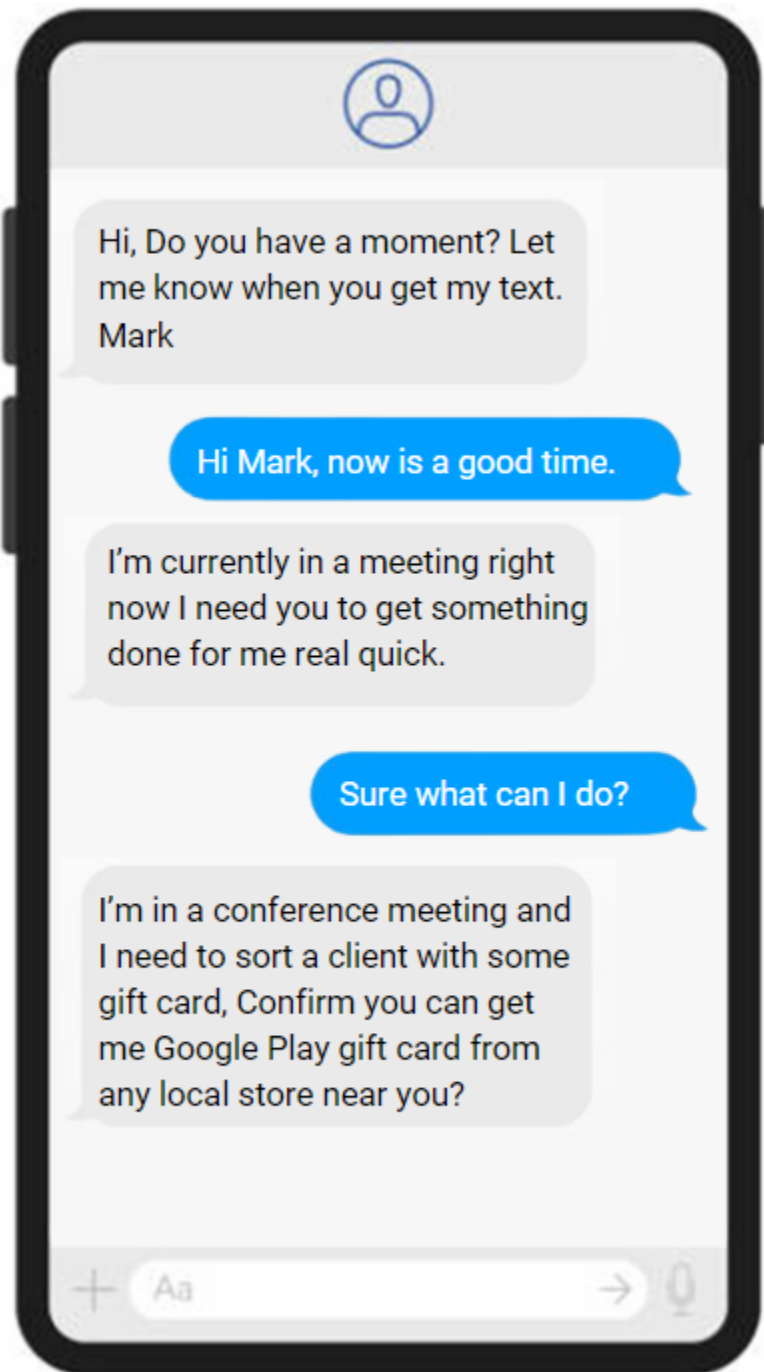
Hi, Do you have a moment? Let me know when you get my text. Mark

Hi Mark, now is a good time.

I'm currently in a meeting right now I need you to get something done for me real quick.

Sure what can I do?

I'm in a conference meeting and I need to sort a client with some gift card, Confirm you can get me Google Play gift card from any local store near you?

Aa